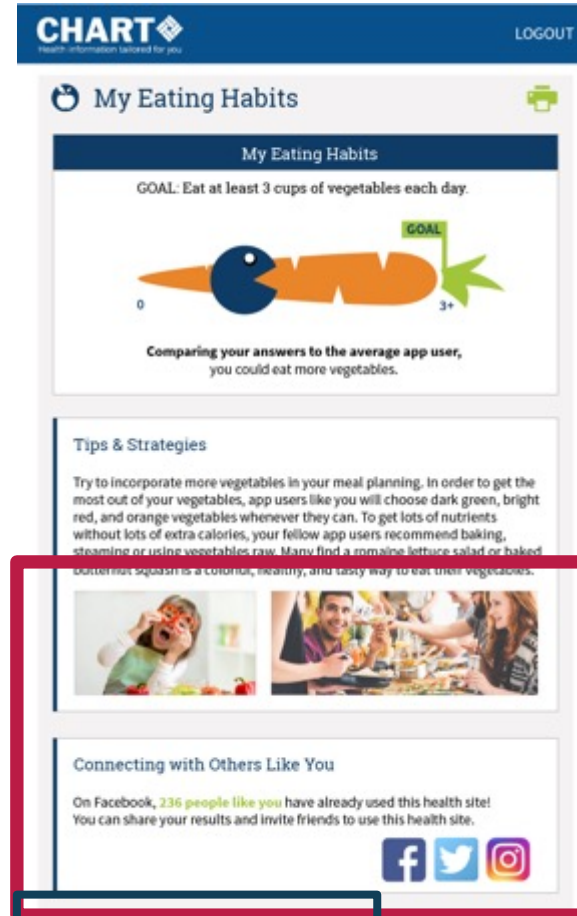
CHART
Health information tailored for you

LOGOUT

My Eating Habits

My Eating Habits

GOAL: Eat at least 3 cups of vegetables each day.

GOAL

0

3+

Comparing your answers to the average app user, you could eat more vegetables.

Tips & Strategies

Try to incorporate more vegetables in your meal planning. In order to get the most out of your vegetables, app users like you will choose dark green, bright red, and orange vegetables whenever they can. To get lots of nutrients without lots of extra calories, your fellow app users recommend baking, steaming or using vegetables raw. Many find a romaine lettuce salad or baked butternut squash is a colorful, healthy, and tasty way to eat their vegetables.

Connecting with Others Like You

On Facebook, 236 people like you have already used this health site! You can share your results and invite friends to use this health site.